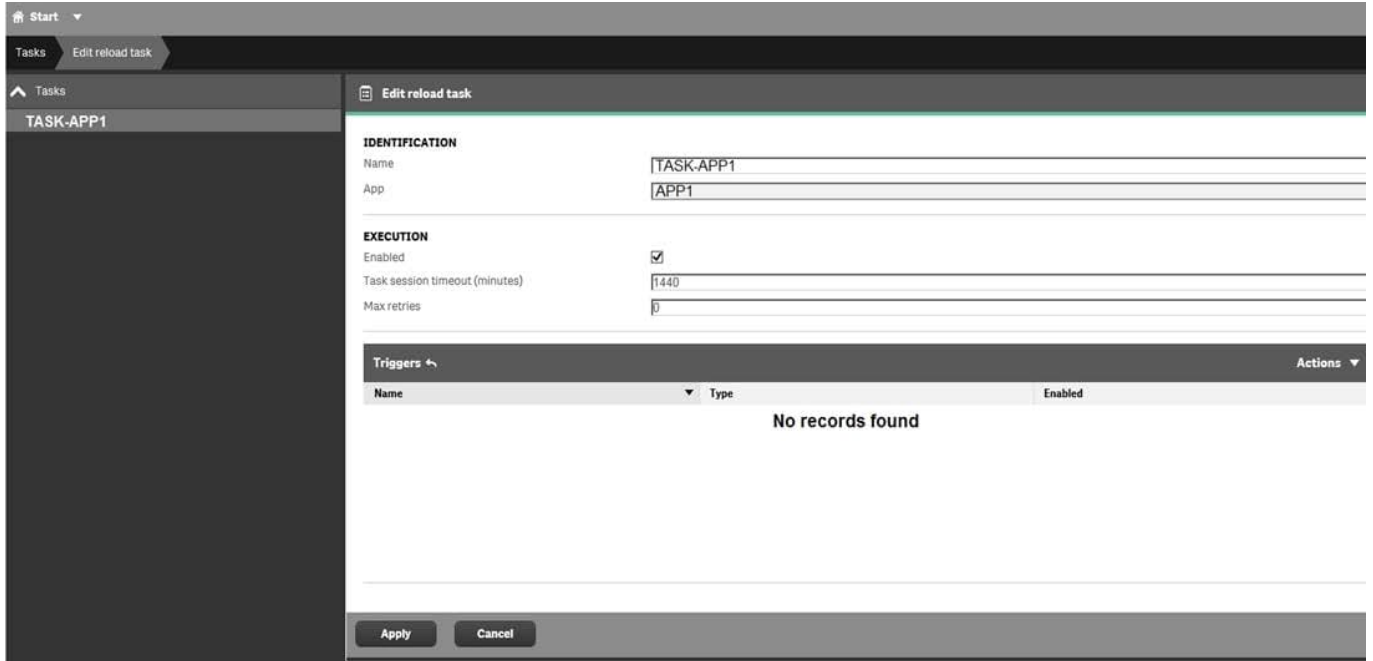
Start

Tasks
Edit reload task

Tasks
TASK-APP1

Edit reload task

IDENTIFICATION
Name TASK-APP1
App APP1

EXECUTION
Enabled ☑
Task session timeout (minutes) 1440
Max retries 0

Triggers
Actions

| Name | Type | Enabled |
|---|---|---|

No records found

Apply
Cancel